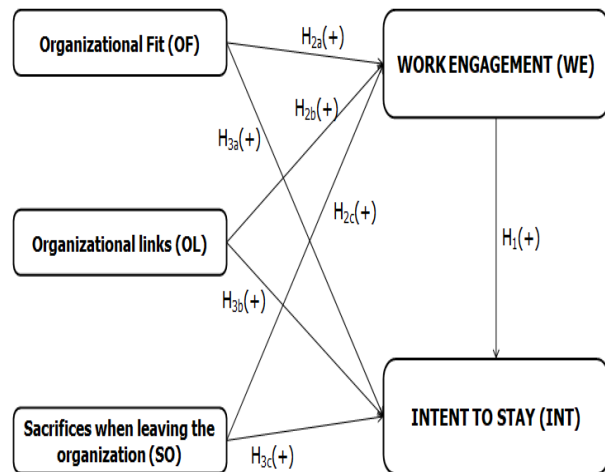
Organizational Fit (OF)

$H_{2a}(+)$

WORK ENGAGEMENT (WE)

$H_{2b}(+)$

$H_{3a}(+)$

$H_{2c}(+)$

Organizational links (OL)

$H_1(+)$

$H_{3b}(+)$

Sacrifices when leaving the organization (SO)

$H_{3c}(+)$

INTENT TO STAY (INT)